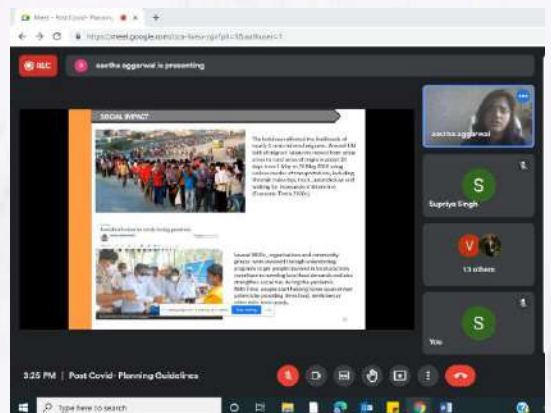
Meet - Post Covid - Plannin

https://meet.google.com/

REC

aastha aggarwal is presenting

SOCIAL IMPACT

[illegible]

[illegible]

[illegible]

aastha aggarwal

S

Supriya Singh

V

13 others

S

You

3:25 PM | Post Covid - Planning Guidelines

Type here to search